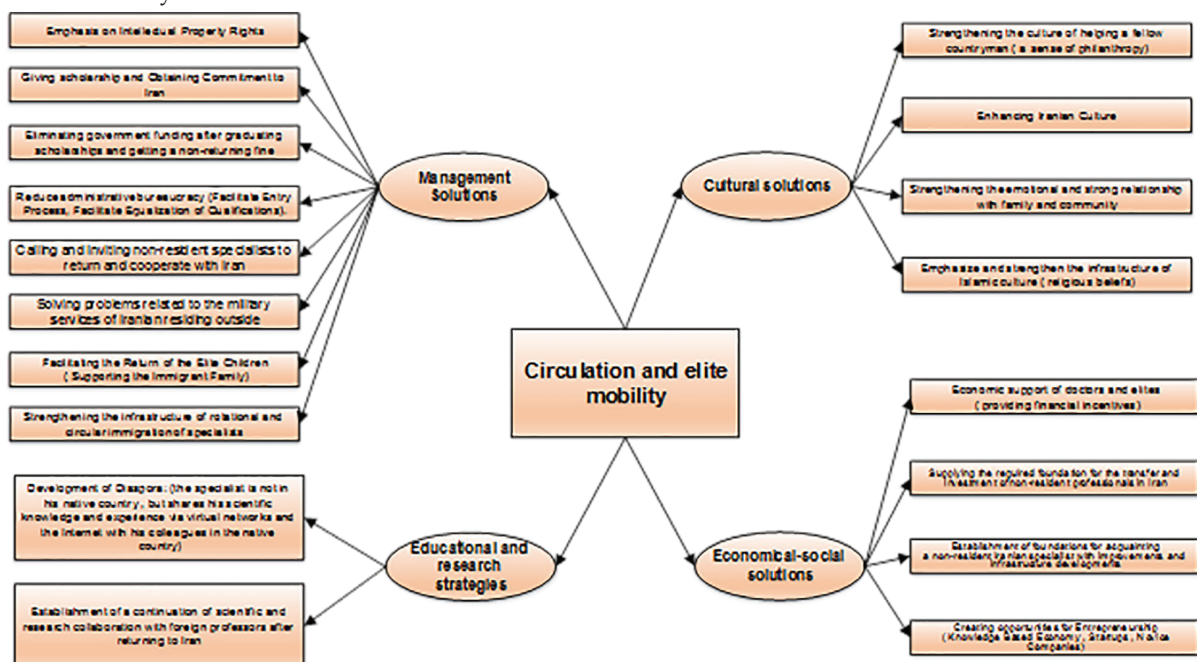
Circulation and elite mobility

Management Solutions

Emphasis on Intellectual Property Rights

Giving scholarship and Obtaining Commitment to Iran

Eliminating government funding after graduating scholarships and getting a non-returning fine

Reduce administrative bureaucracy (Facilitate Entry Process, Facilitate Equalization of Qualifications).

Calling and inviting non-resident specialists to return and cooperate with Iran

Solving problems related to the military services of Iranian residing outside

Facilitating the Return of the Elite Children ( Supporting the Immigrant Family)

Strengthening the infrastructure of rotational and circular immigration of specialists

Cultural solutions

Strengthening the culture of helping a fellow countryman ( a sense of philanthropy)

Enhancing Iranian Culture

Strengthening the emotional and strong relationship with family and community

Emphasize and strengthen the infrastructure of Islamic culture ( religious beliefs)

Educational and research strategies

Development of Diaspora: (the specialist is not in his native country, but shares his scientific knowledge and experience via virtual networks and the internet with his colleagues in the native country)

Establishment of a continuation of scientific and research collaboration with foreign professors after returning to Iran

Economical-social solutions

Economic support of doctors and elites ( providing financial incentives)

Supplying the required foundation for the transfer and investment of non-resident professionals in Iran

Establishment of foundations for acquainting a non-resident Iranian specialist with improvements and infrastructure developments

Creating opportunities for Entrepreneurship ( Knowledge Based Economy, Startups, Nolice Companies)